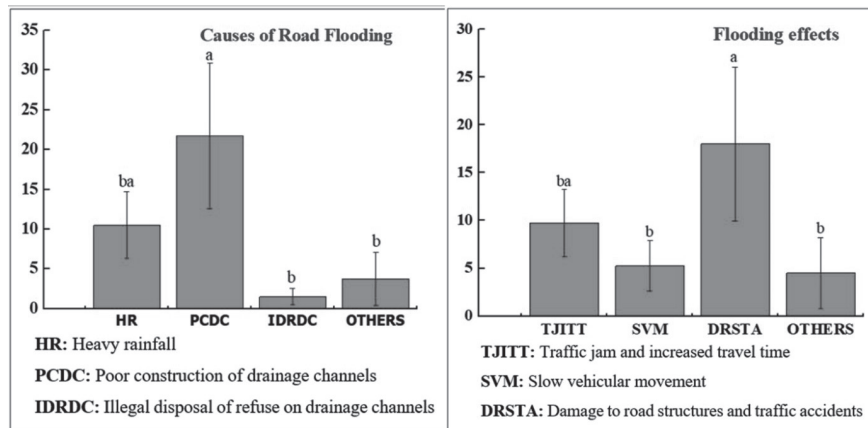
Causes of Road Flooding

35
30
25
20
15
10
5
0

ba
a
b
b

HR
PCDC
IDRDC
OTHERS

HR: Heavy rainfall

PCDC: Poor construction of drainage channels

IDRDC: Illegal disposal of refuse on drainage channels

Flooding effects

30
25
20
15
10
5
0

ba
b
a
b

TJITT
SVM
DRSTA
OTHERS

TJITT: Traffic jam and increased travel time

SVM: Slow vehicular movement

DRSTA: Damage to road structures and traffic accidents